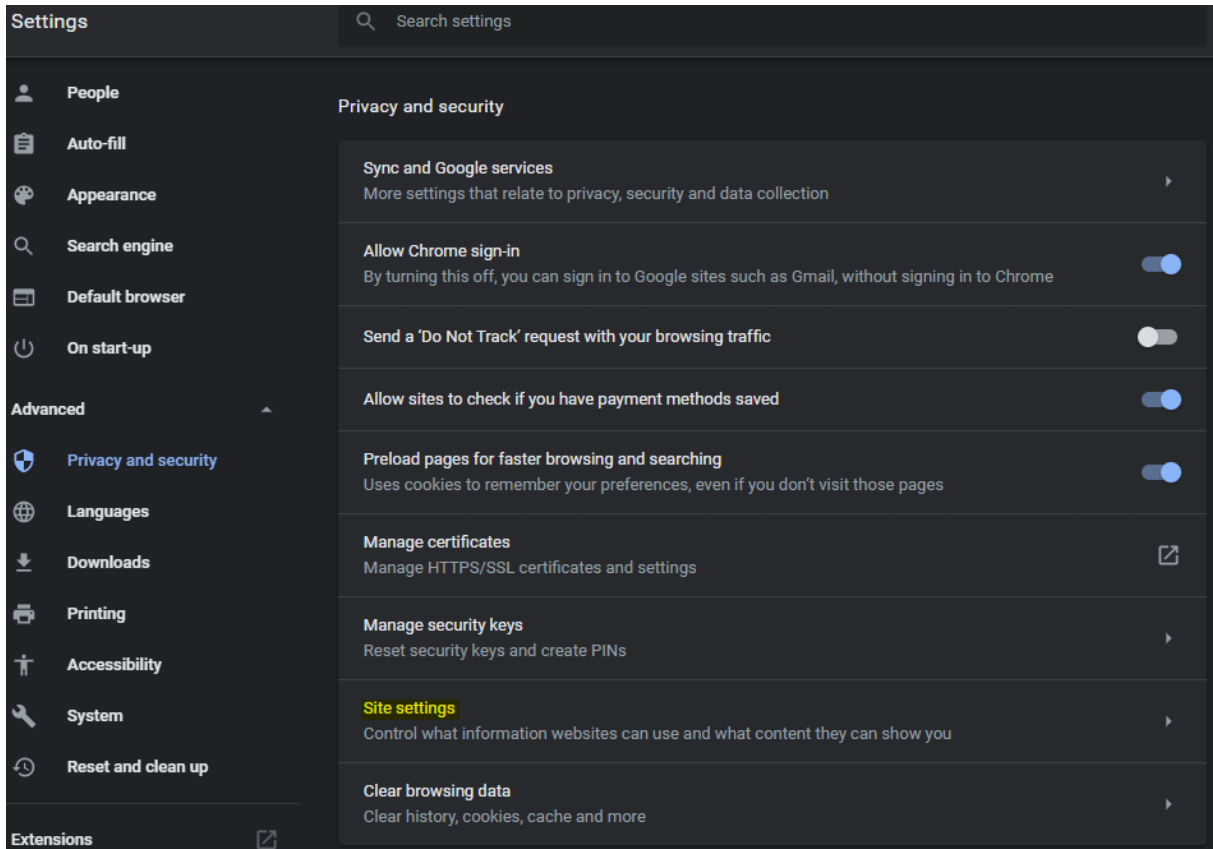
Settings

Search settings

People

Auto-fill

Appearance

Search engine

Default browser

On start-up

Advanced

Privacy and security

Languages

Downloads

Printing

Accessibility

System

Reset and clean up

Extensions

Privacy and security

Sync and Google services
More settings that relate to privacy, security and data collection

Allow Chrome sign-in
By turning this off, you can sign in to Google sites such as Gmail, without signing in to Chrome

Send a 'Do Not Track' request with your browsing traffic

Allow sites to check if you have payment methods saved

Preload pages for faster browsing and searching
Uses cookies to remember your preferences, even if you don't visit those pages

Manage certificates
Manage HTTPS/SSL certificates and settings

Manage security keys
Reset security keys and create PINs

Site settings
Control what information websites can use and what content they can show you

Clear browsing data
Clear history, cookies, cache and more